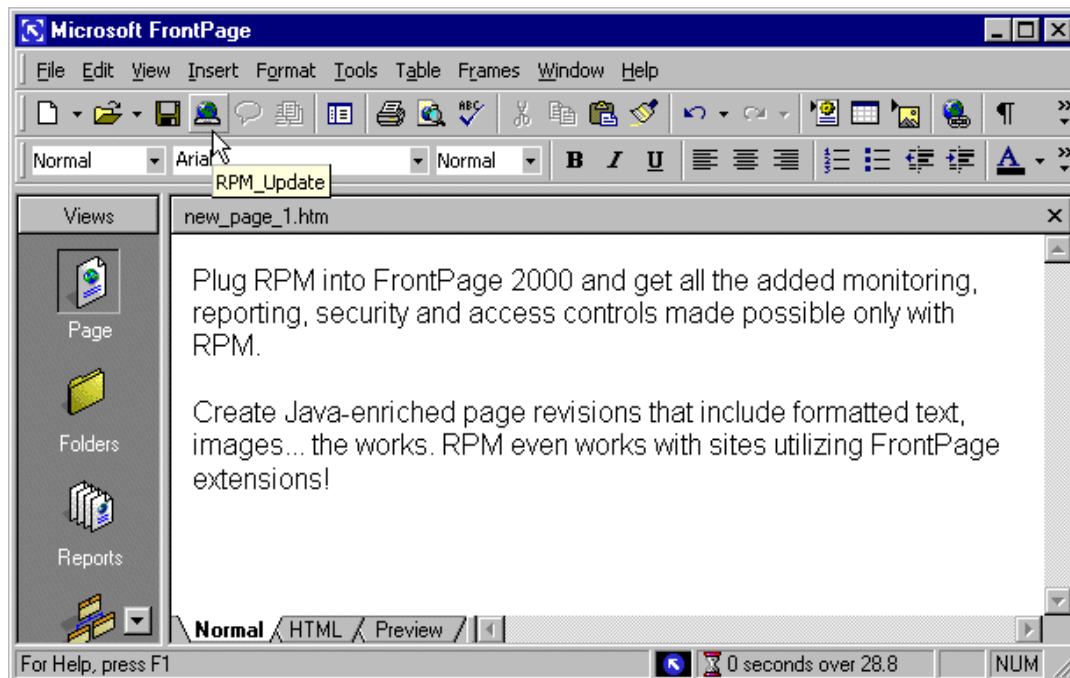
Microsoft FrontPage

File Edit View Insert Format Tools Table Frames Window Help

Normal Arial Normal B I U A

RPM_Update

Views

Page

Folders

Reports

new_page_1.htm

Plug RPM into FrontPage 2000 and get all the added monitoring, reporting, security and access controls made possible only with RPM.

Create Java-enriched page revisions that include formatted text, images... the works. RPM even works with sites utilizing FrontPage extensions!

Normal HTML Preview

For Help, press F1 0 seconds over 28.8 NUM